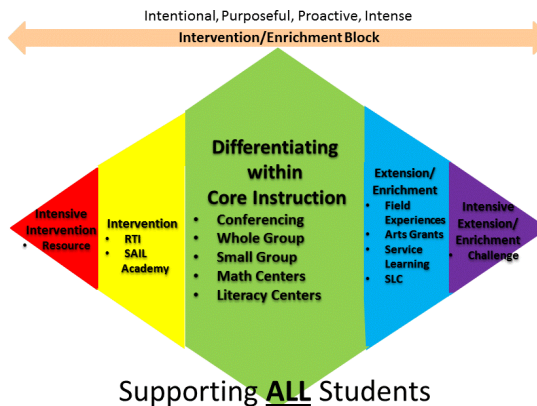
Intentional, Purposeful, Proactive, Intense

Intervention/Enrichment Block

Intensive Intervention
- Resource

Intervention
- RTI
- SAIL Academy

Differentiating within Core Instruction
- Conferencing
- Whole Group
- Small Group
- Math Centers
- Literacy Centers

Extension/ Enrichment
- Field Experiences
- Arts Grants
- Service Learning
- SLC

Intensive Extension/ Enrichment
- Challenge

Supporting ALL Students